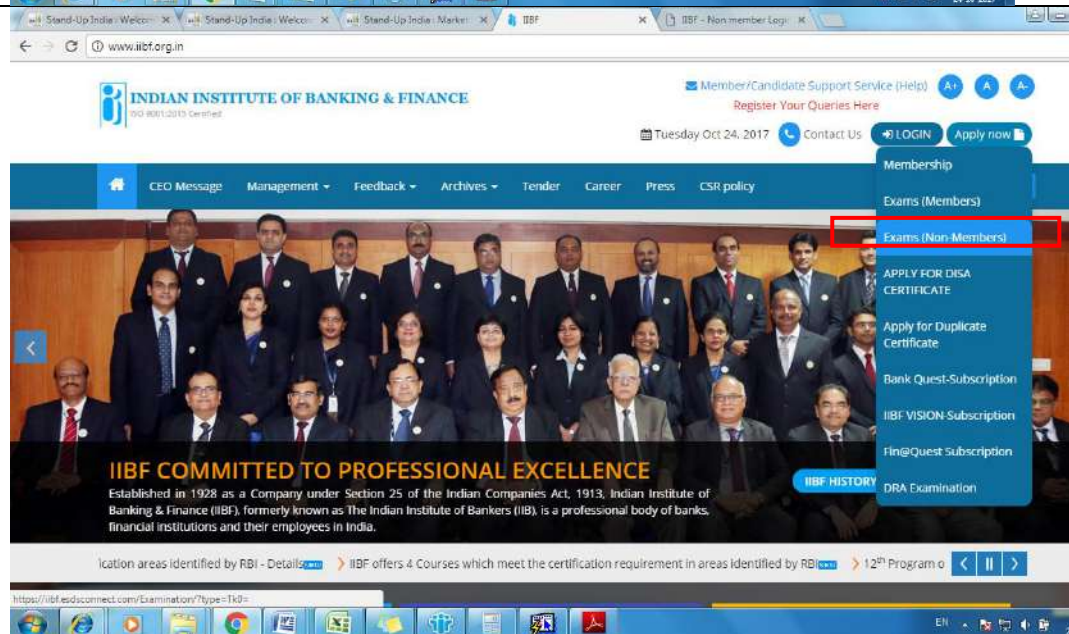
Stand-Up India : Welcom ×
Stand-Up India : Welcom ×
Stand-Up India : Market ×
IIBF ×
IIBF - Non member Logi ×

www.iibf.org.in

INDIAN INSTITUTE OF BANKING & FINANCE
ISO 9001:2015 Certified

Member/Candidate Support Service (Help)
Register Your Queries Here
A+ A A-

Tuesday Oct 24, 2017
Contact Us
LOGIN
Apply now

CEO Message
Management
Feedback
Archives
Tender
Career
Press
CSR policy

Membership
Exams (Members)
Exams (Non-Members)
APPLY FOR DISA CERTIFICATE
Apply for Duplicate Certificate
Bank Quest-Subscription
IIBF VISION-Subscription
Fin@Quest Subscription
DRA Examination

IIBF COMMITTED TO PROFESSIONAL EXCELLENCE
Established in 1928 as a Company under Section 25 of the Indian Companies Act, 1913, Indian Institute of Banking & Finance (IIBF), formerly known as The Indian Institute of Bankers (IIB), is a professional body of banks, financial institutions and their employees in India.

IIBF HISTORY

ication areas identified by RBI - Details
IIBF offers 4 Courses which meet the certification requirement in areas identified by RBI
12th Program o

https://iibf.esdsconnect.com/Examination/?type=TkI=

EN